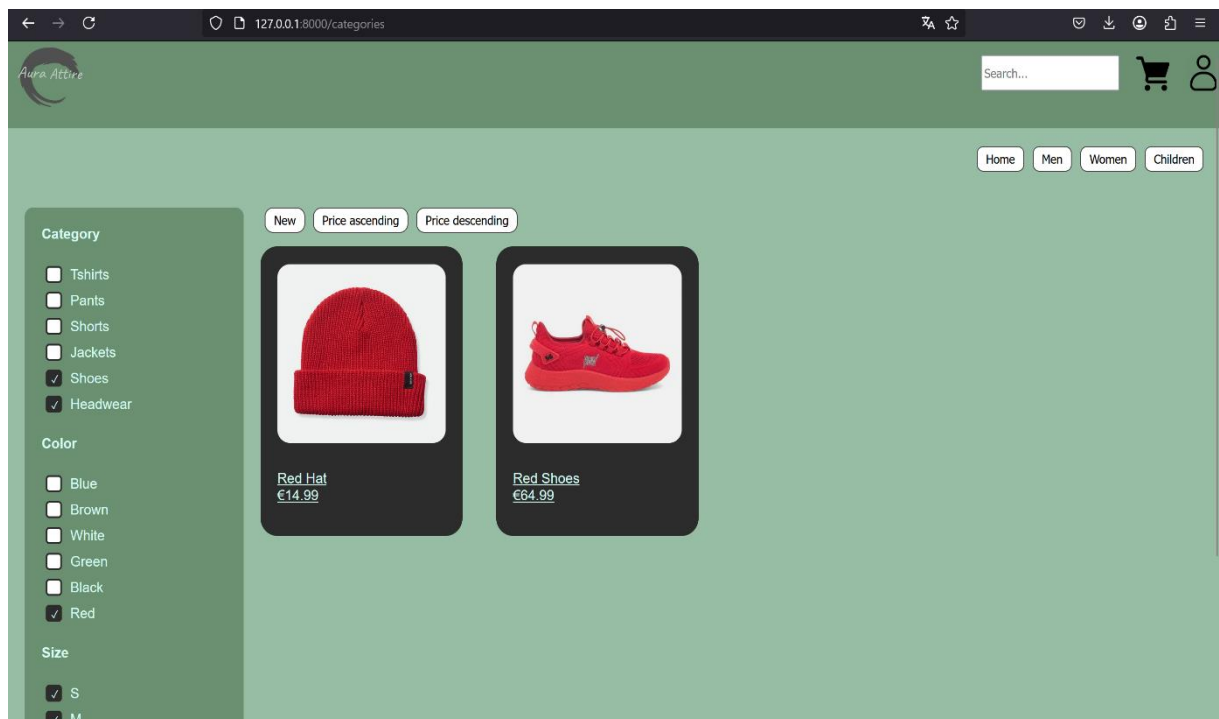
127.0.0.1:8000/categories

Aura Attire

Search...

Home Men Women Children

Category

Tshirts
Pants
Shorts
Jackets
Shoes
Headwear

Color

Blue
Brown
White
Green
Black
Red

Size

S
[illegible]

New Price ascending Price descending

Red Hat
€14.99

Red Shoes
€64.99